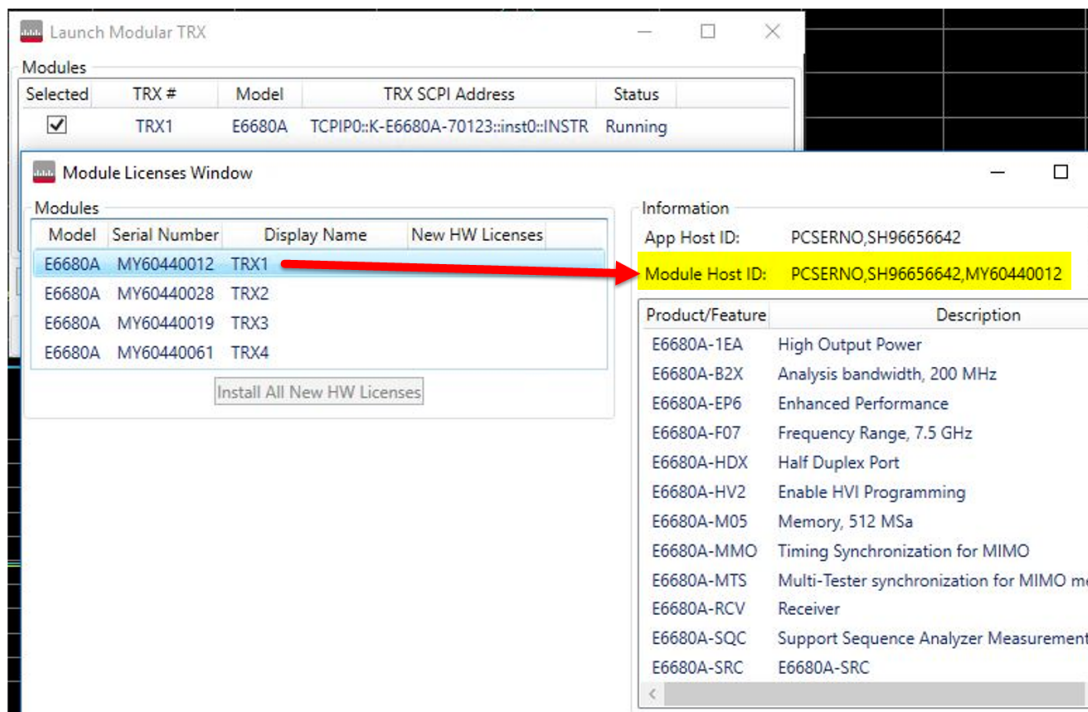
Launch Modular TRX

Modules

| Selected | TRX # | Model | TRX SCPI Address | Status |
|---|---|---|---|---|
| ✓ | TRX1 | E6680A | TCPIP0::K-E6680A-70123::inst0::INSTR | Running |

Module Licenses Window

Modules

| Model | Serial Number | Display Name | New HW Licenses |
|---|---|---|---|
| E6680A | MY60440012 | TRX1 | |
| E6680A | MY60440028 | TRX2 | |
| E6680A | MY60440019 | TRX3 | |
| E6680A | MY60440061 | TRX4 | |

Install All New HW Licenses

Information

App Host ID: PCSERNO,SH96656642

Module Host ID: PCSERNO,SH96656642,MY60440012

| Product/Feature | Description |
|---|---|
| E6680A-1EA | High Output Power |
| E6680A-B2X | Analysis bandwidth, 200 MHz |
| E6680A-EP6 | Enhanced Performance |
| E6680A-F07 | Frequency Range, 7.5 GHz |
| E6680A-HDX | Half Duplex Port |
| E6680A-HV2 | Enable HVI Programming |
| E6680A-M05 | Memory, 512 MSa |
| E6680A-MMO | Timing Synchronization for MIMO |
| E6680A-MTS | Multi-Tester synchronization for MIMO me |
| E6680A-RCV | Receiver |
| E6680A-SQC | Support Sequence Analyzer Measurement |
| E6680A-SRC | E6680A-SRC |